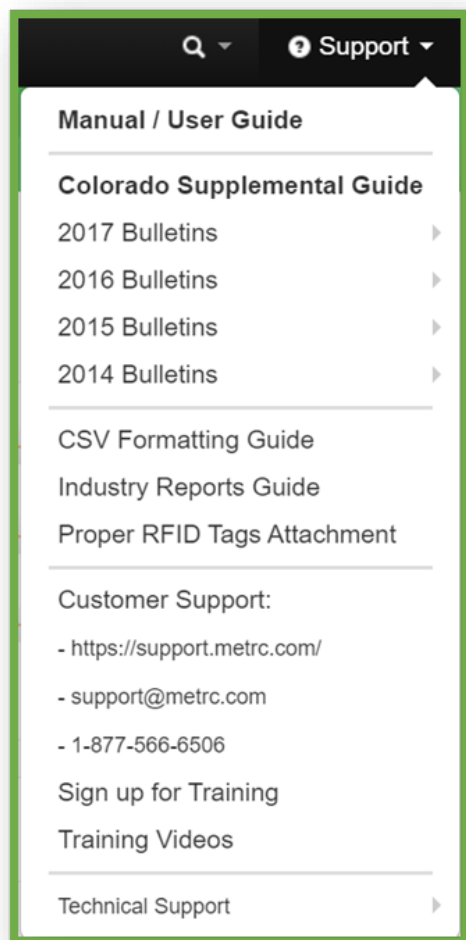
Support

Manual / User Guide

Colorado Supplemental Guide
2017 Bulletins
2016 Bulletins
2015 Bulletins
2014 Bulletins

CSV Formatting Guide
Industry Reports Guide
Proper RFID Tags Attachment

Customer Support:
- https://support.metrc.com/
- support@metrc.com
- 1-877-566-6506
Sign up for Training
Training Videos

Technical Support